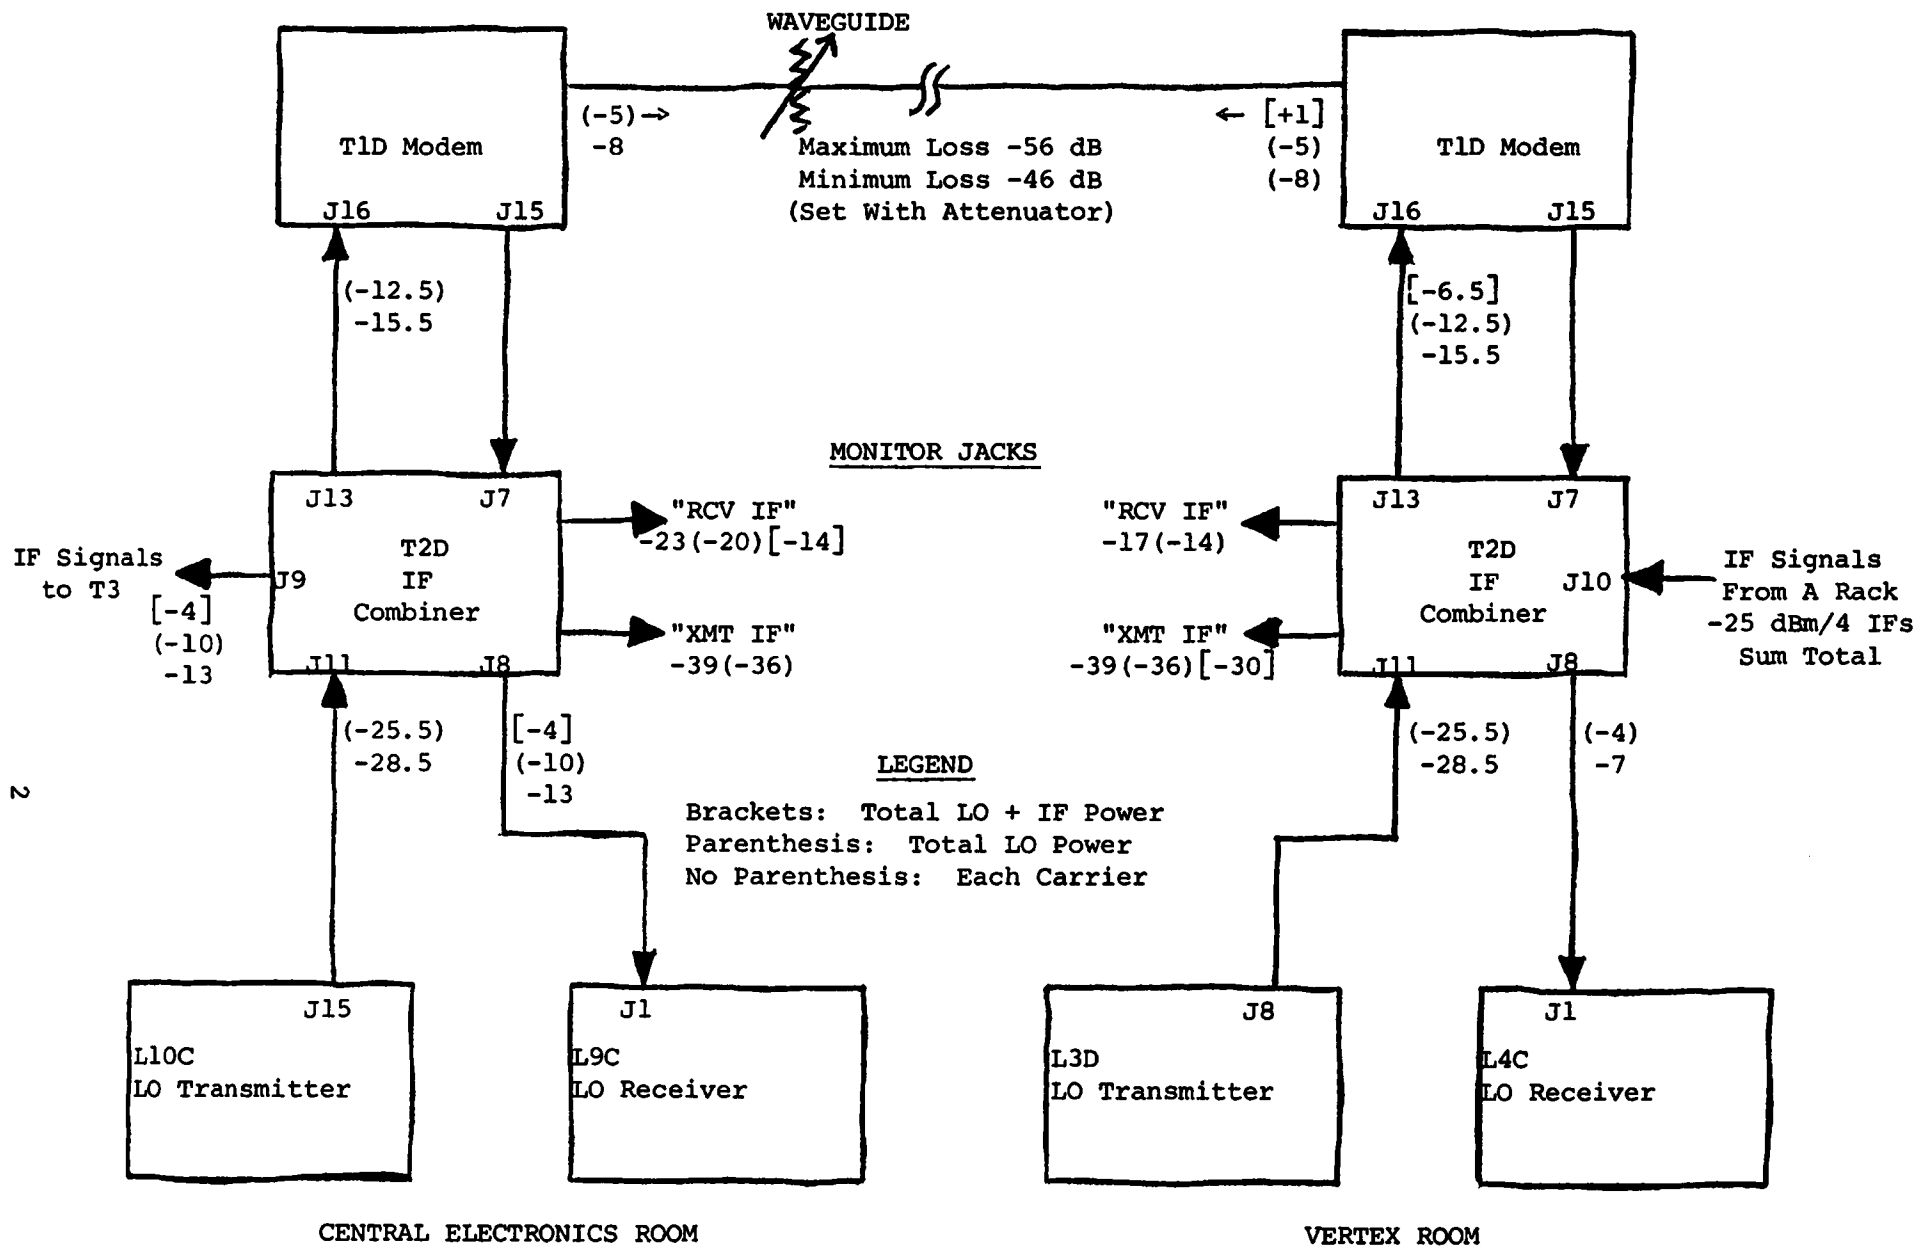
WAVEGUIDE

T1D Modem

J16 J15

(-5)→
-8

Maximum Loss -56 dB
Minimum Loss -46 dB
(Set With Attenuator)

← [+1]
(-5)
(-8)

T1D Modem

J16 J15

(-12.5)
-15.5

[-6.5]
(-12.5)
-15.5

MONITOR JACKS

J13 J7

T2D
IF
Combiner

J9 J11 J8

IF Signals to T3

[-4]
(-10)
-13

"RCV IF"
-23(-20)[-14]

"XMT IF"
-39(-36)

"RCV IF"
-17(-14)

"XMT IF"
-39(-36)[-30]

J13 J7

T2D
IF
Combiner

J10

J11 J8

IF Signals From A Rack -25 dBm/4 IFs Sum Total

(-25.5)
-28.5

[-4]
(-10)
-13

LEGEND

Brackets: Total LO + IF Power
Parenthesis: Total LO Power
No Parenthesis: Each Carrier

(-25.5)
-28.5

(-4)
-7

2

J15
L10C
LO Transmitter

J1
L9C
LO Receiver

J8
L3D
LO Transmitter

J1
L4C
LO Receiver

CENTRAL ELECTRONICS ROOM

VERTEX ROOM